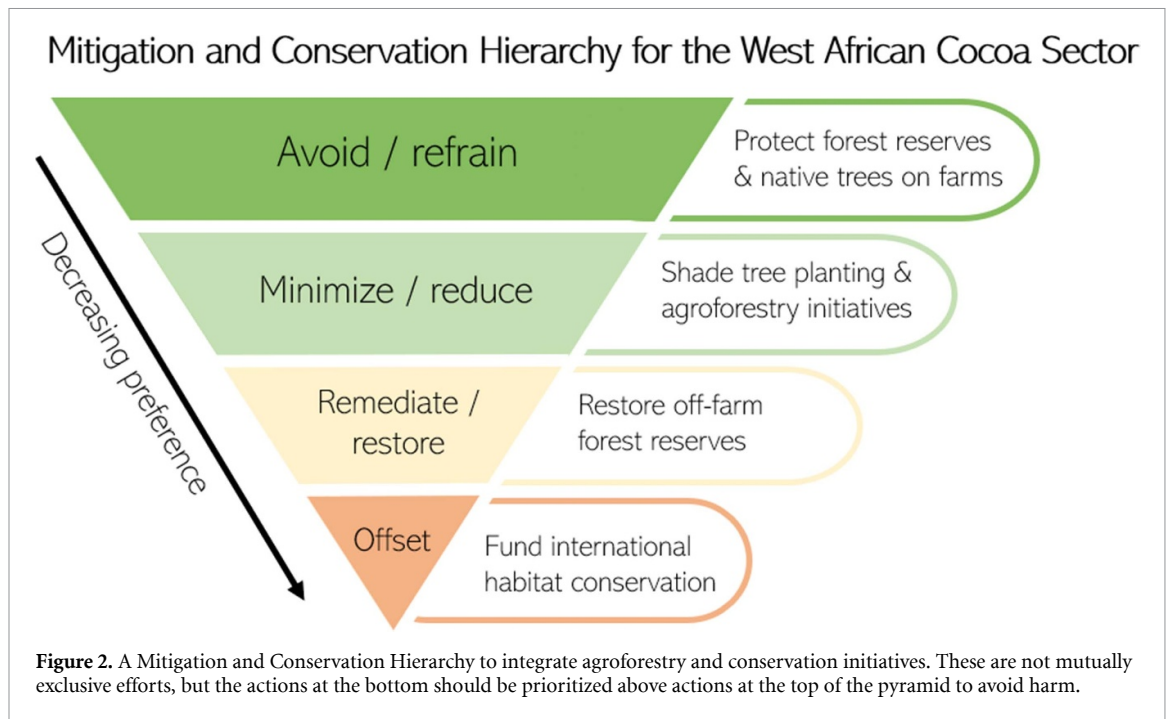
Mitigation and Conservation Hierarchy for the West African Cocoa Sector

Decreasing preference

Avoid / refrain

Protect forest reserves & native trees on farms

Minimize / reduce

Shade tree planting & agroforestry initiatives

Remediate / restore

Restore off-farm forest reserves

Offset

Fund international habitat conservation

**Figure 2.** A Mitigation and Conservation Hierarchy to integrate agroforestry and conservation initiatives. These are not mutually exclusive efforts, but the actions at the bottom should be prioritized above actions at the top of the pyramid to avoid harm.